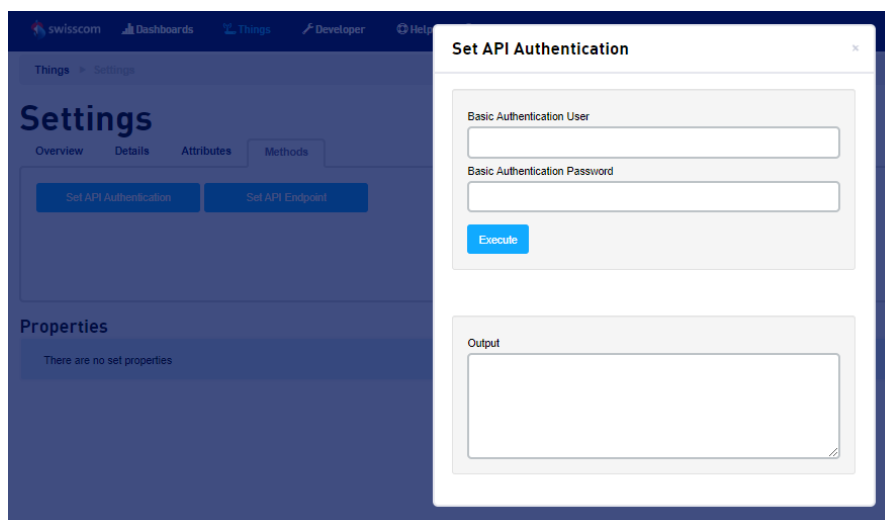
swisscom Dashboards Things Developer Help

Things ▸ Settings

Settings

Overview Details Attributes Methods

Set API Authentication Set API Endpoint

Properties

There are no set properties

Set API Authentication ×

Basic Authentication User

Basic Authentication Password

Execute

Output